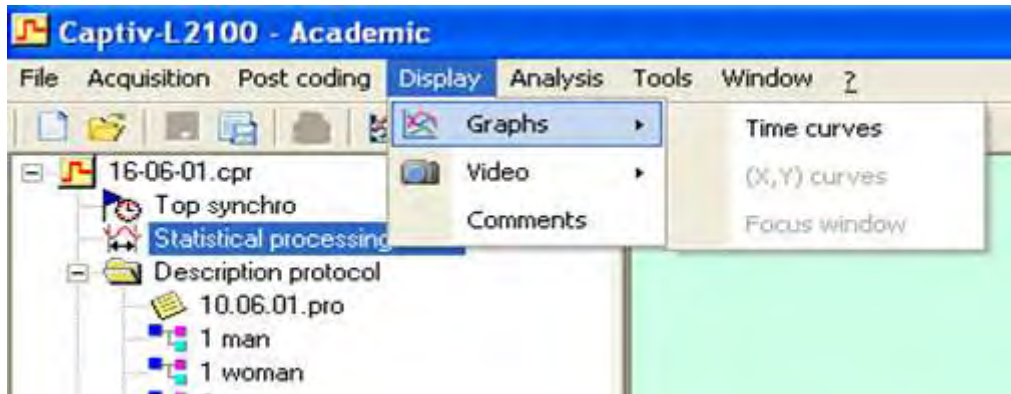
Captiv-L2100 - Academic

File Acquisition Post coding Display Analysis Tools Window ?

16-06-01.cpr
Top synchro
Statistical processing
Description protocol
10.06.01.pro
1 man
1 woman

Graphs ▸
Video ▸
Comments

Time curves
(X,Y) curves
Focus window